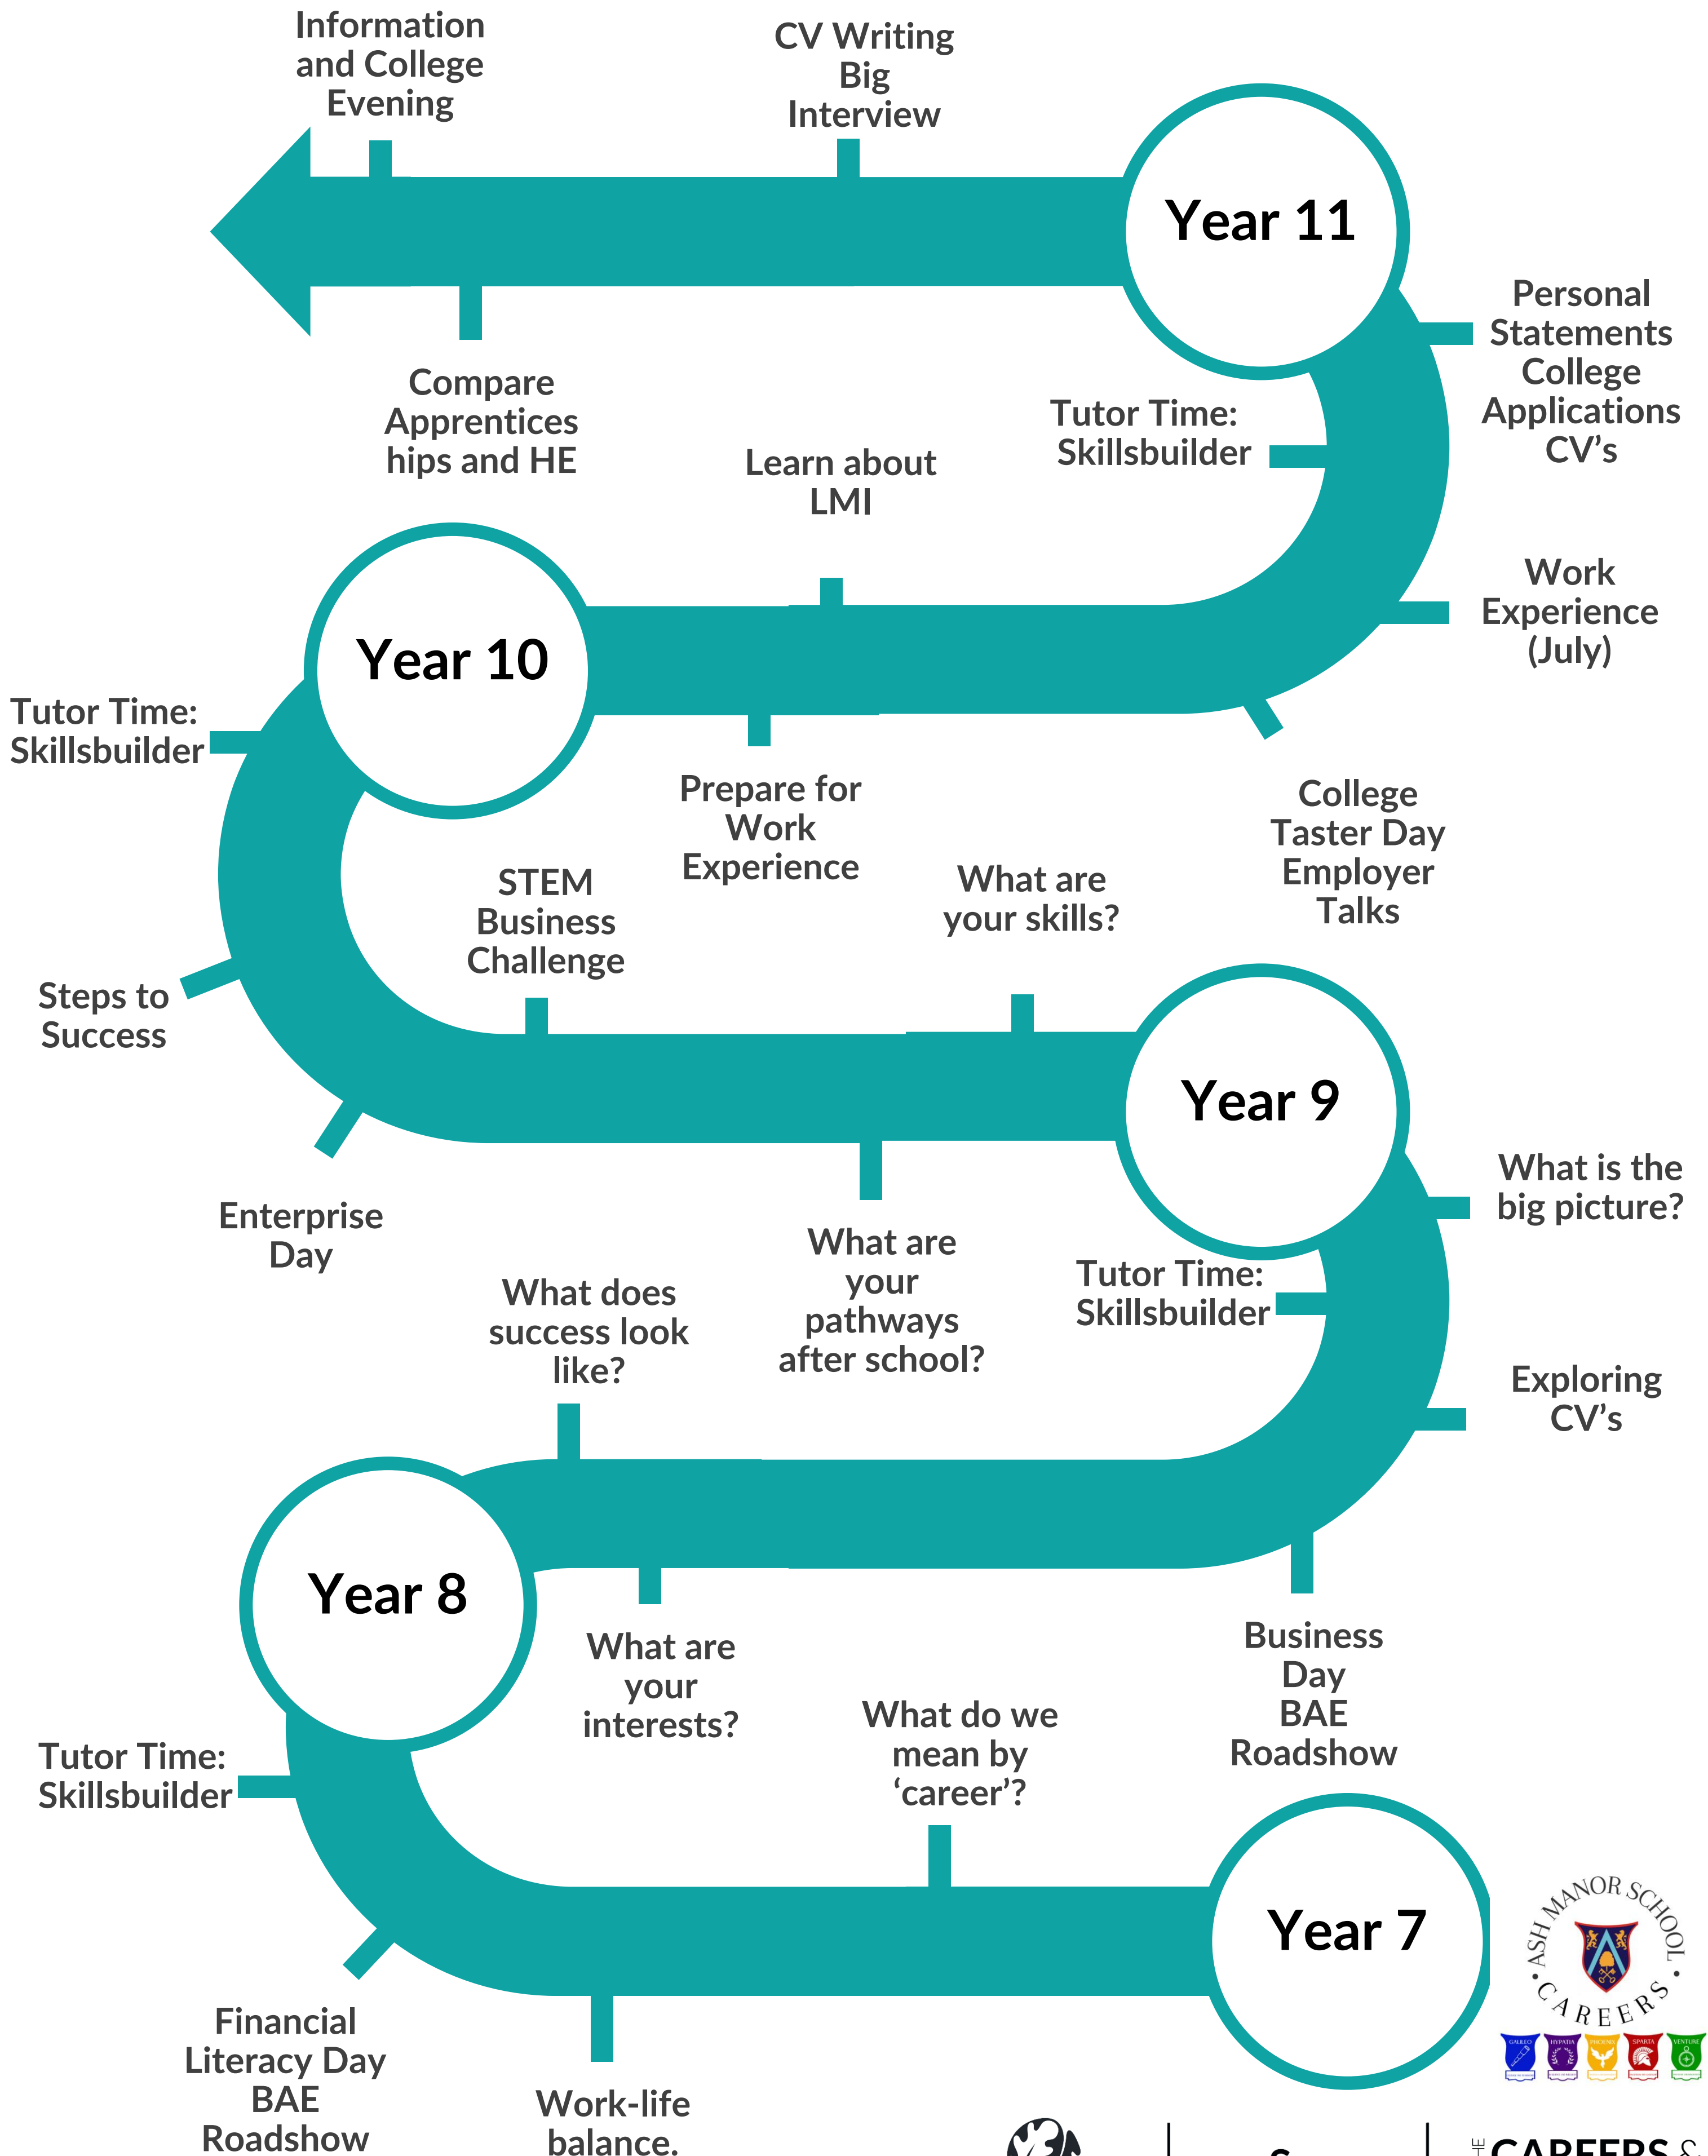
Information and College Evening

CV Writing
Big Interview

Year 11

Compare Apprenticeships and HE

Learn about LMI

Tutor Time: Skillsbuilder

Personal Statements
College Applications
CV's

Work Experience (July)

Year 10

Tutor Time: Skillsbuilder

Prepare for Work Experience

College Taster Day
Employer Talks

STEM Business Challenge

What are your skills?

Steps to Success

Year 9

Enterprise Day

What are your pathways after school?

What is the big picture?

Tutor Time: Skillsbuilder

What does success look like?

Exploring CV's

Year 8

What are your interests?

Business Day
BAE Roadshow

Tutor Time: Skillsbuilder

What do we mean by 'career'?

Year 7

ASH MANOR SCHOOL
CAREERS

Financial Literacy Day
BAE Roadshow

Work-life balance.

CAREERS